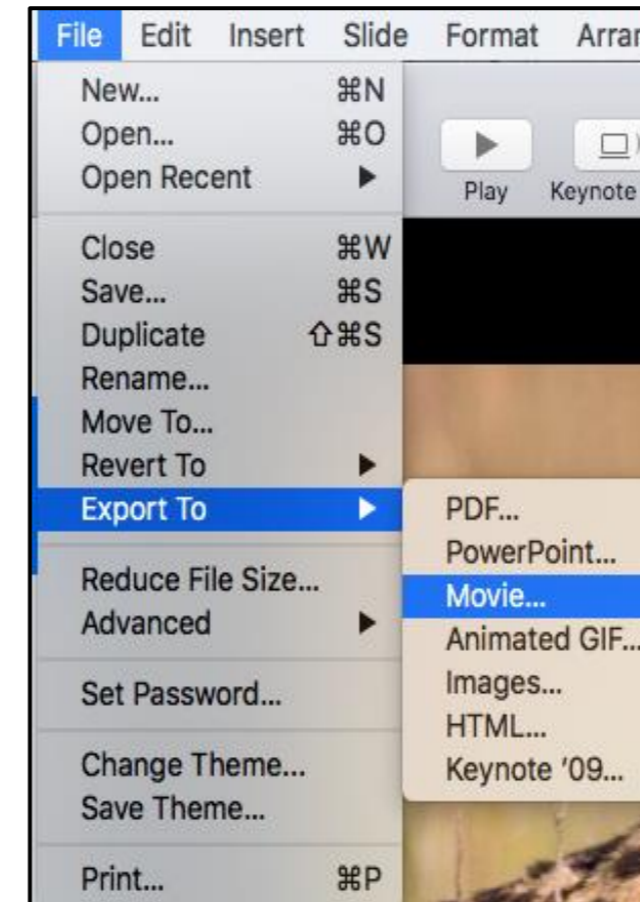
File Edit Insert Slide Format Arran

New... ⌘N
Open... ⌘O
Open Recent ▶

Play Keynote

Close ⌘W
Save... ⌘S
Duplicate ⇧⌘S
Rename...
Move To...
Revert To ▶
Export To ▶

Reduce File Size...
Advanced ▶

Set Password...

Change Theme...
Save Theme...

Print... ⌘P

PDF...
PowerPoint...
Movie...
Animated GIF...
Images...
HTML...
Keynote '09...